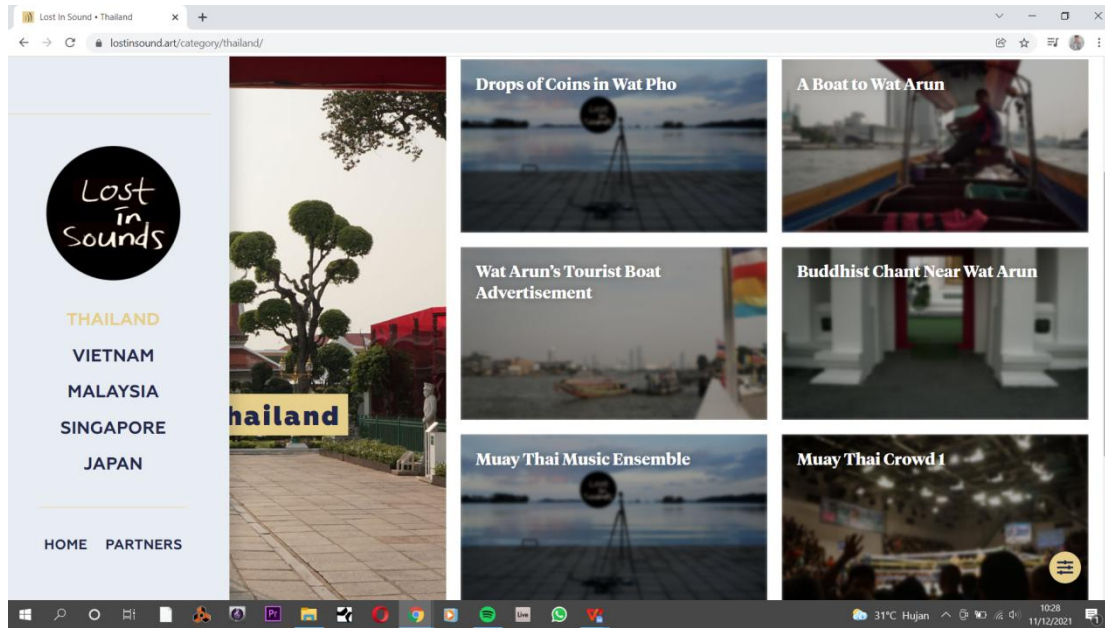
Lost In Sound • Thailand

lostinsound.art/category/thailand/

Lost in Sounds

THAILAND

VIETNAM

MALAYSIA

SINGAPORE

JAPAN

HOME PARTNERS

hailand

Drops of Coins in Wat Pho

A Boat to Wat Arun

Wat Arun's Tourist Boat Advertisement

Buddhist Chant Near Wat Arun

Muay Thai Music Ensemble

Muay Thai Crowd 1

31°C Hujan

10:28
11/12/2021